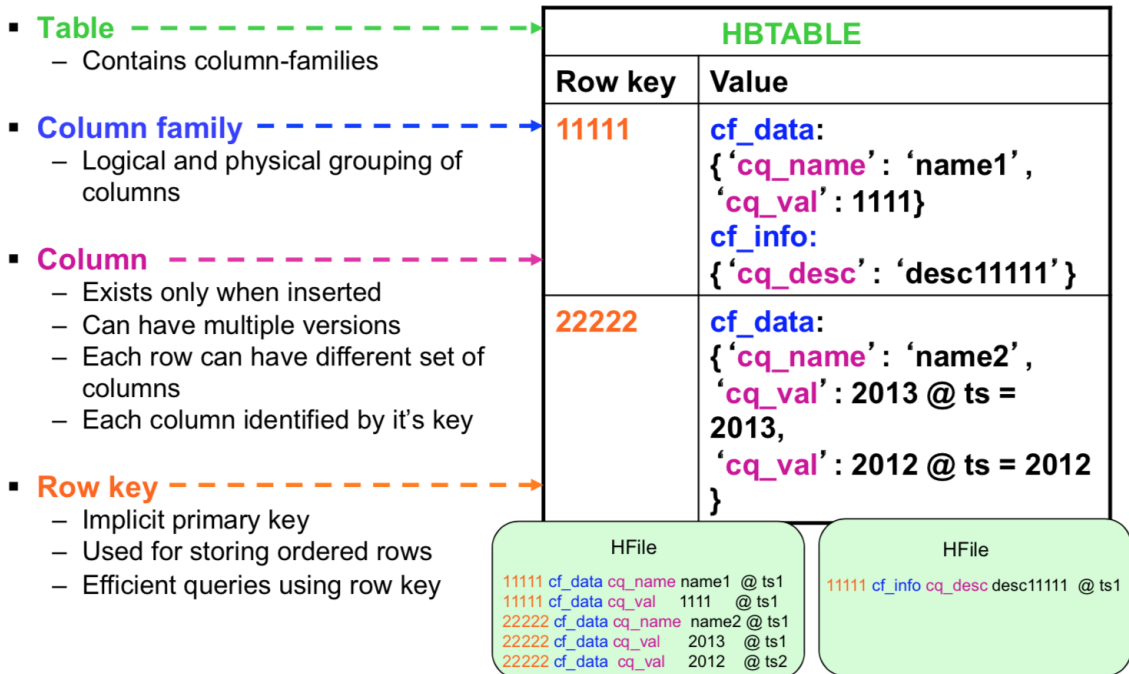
▪ Table
– Contains column-families

▪ Column family
– Logical and physical grouping of columns

▪ Column
– Exists only when inserted
– Can have multiple versions
– Each row can have different set of columns
– Each column identified by it's key

▪ Row key
– Implicit primary key
– Used for storing ordered rows
– Efficient queries using row key

| HBTABLE | |
|---|---|
| Row key | Value |
| 11111 | cf_data: {'cq_name': 'name1', 'cq_val': 1111} cf_info: {'cq_desc': 'desc11111'} |
| 22222 | cf_data: {'cq_name': 'name2', 'cq_val': 2013 @ ts = 2013, 'cq_val': 2012 @ ts = 2012 } |

HFile

11111 cf_data cq_name name1 @ ts1
11111 cf_data cq_val 1111 @ ts1
22222 cf_data cq_name name2 @ ts1
22222 cf_data cq_val 2013 @ ts1
22222 cf_data cq_val 2012 @ ts2

HFile

11111 cf_info cq_desc desc11111 @ ts1